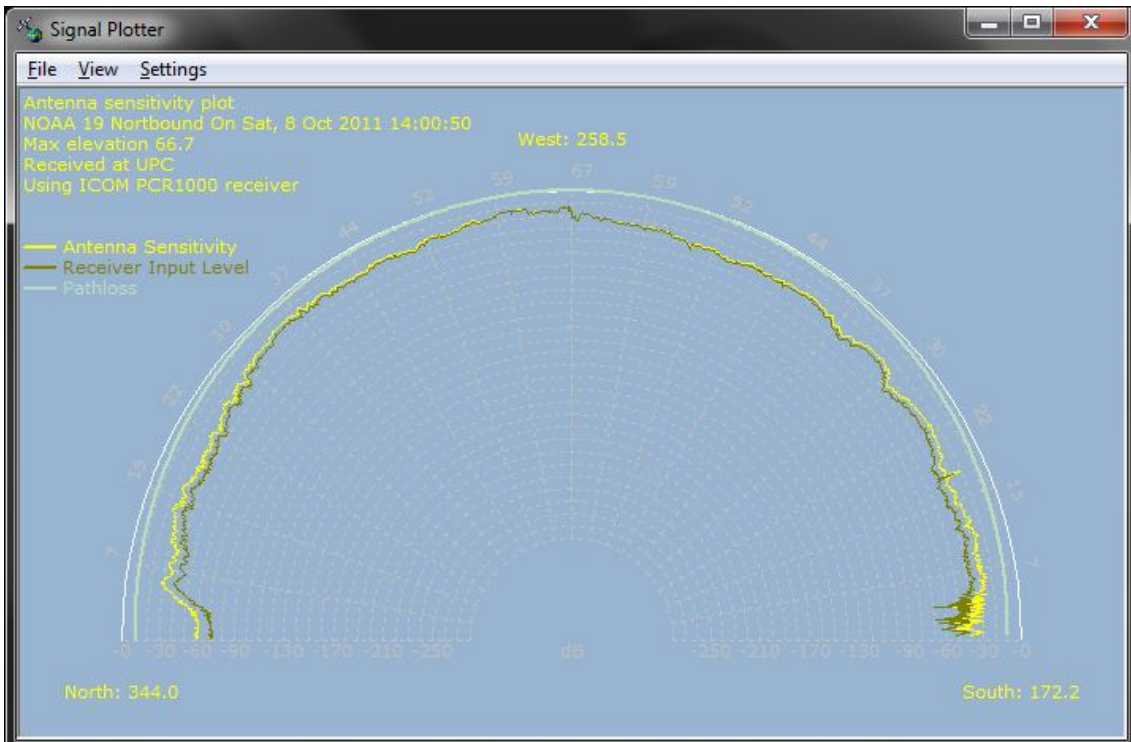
Signal Plotter

File View Settings

Antenna sensitivity plot
NOAA 19 Nortbound On Sat, 8 Oct 2011 14:00:50
Max elevation 66.7
Received at UPC
Using ICOM PCR1000 receiver

West: 258.5

Antenna Sensitivity
Receiver Input Level
Pathloss

67
59
52
44
37
30
22
15
7
59
52
44
37
30
22
15
7

-0 -30 -60 -90 -130 -170 -210 -250 dB -250 -210 -170 -130 -90 -60 -30 -0

North: 344.0

South: 172.2